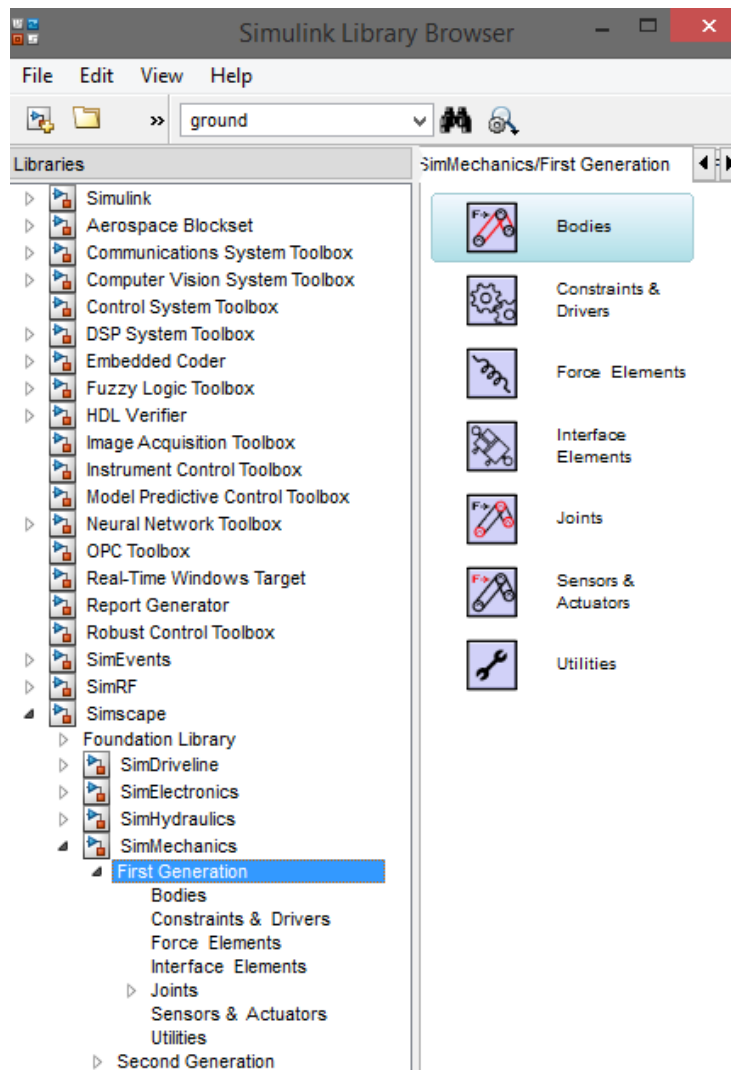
Simulink Library Browser

File Edit View Help

ground

Libraries

SimMechanics/First Generation

Simulink
Aerospace Blockset
Communications System Toolbox
Computer Vision System Toolbox
Control System Toolbox
DSP System Toolbox
Embedded Coder
Fuzzy Logic Toolbox
HDL Verifier
Image Acquisition Toolbox
Instrument Control Toolbox
Model Predictive Control Toolbox
Neural Network Toolbox
OPC Toolbox
Real-Time Windows Target
Report Generator
Robust Control Toolbox
SimEvents
SimRF
Simscape
Foundation Library
SimDriveline
SimElectronics
SimHydraulics
SimMechanics
First Generation
Bodies
Constraints & Drivers
Force Elements
Interface Elements
Joints
Sensors & Actuators
Utilities
Second Generation

Bodies

Constraints & Drivers

Force Elements

Interface Elements

Joints

Sensors & Actuators

Utilities